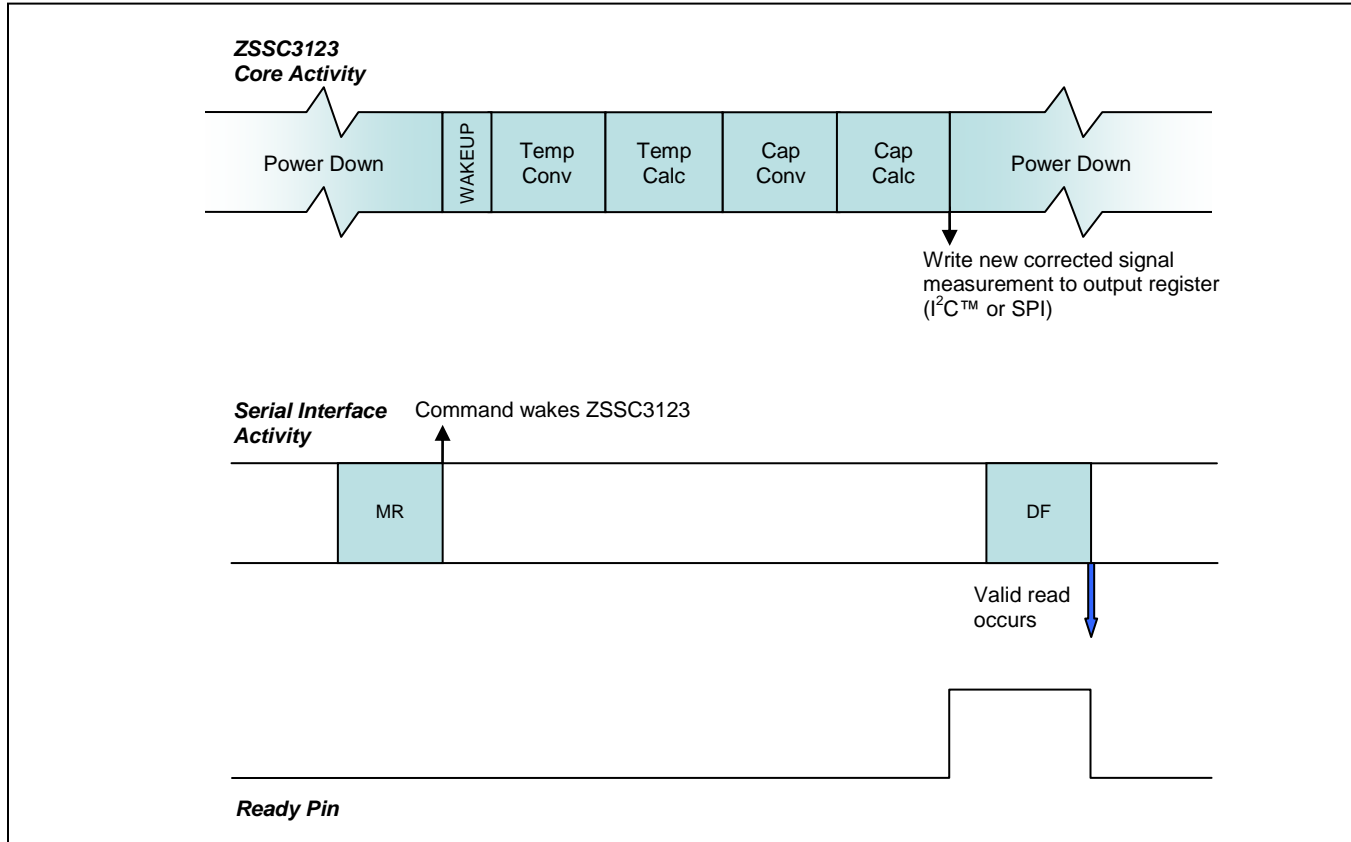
ZSSC3123 Core Activity

Power Down

WAKEUP

Temp Conv

Temp Calc

Cap Conv

Cap Calc

Power Down

Write new corrected signal measurement to output register ($I^2C$™ or SPI)

Serial Interface Activity

Command wakes ZSSC3123

MR

DF

Valid read occurs

Ready Pin